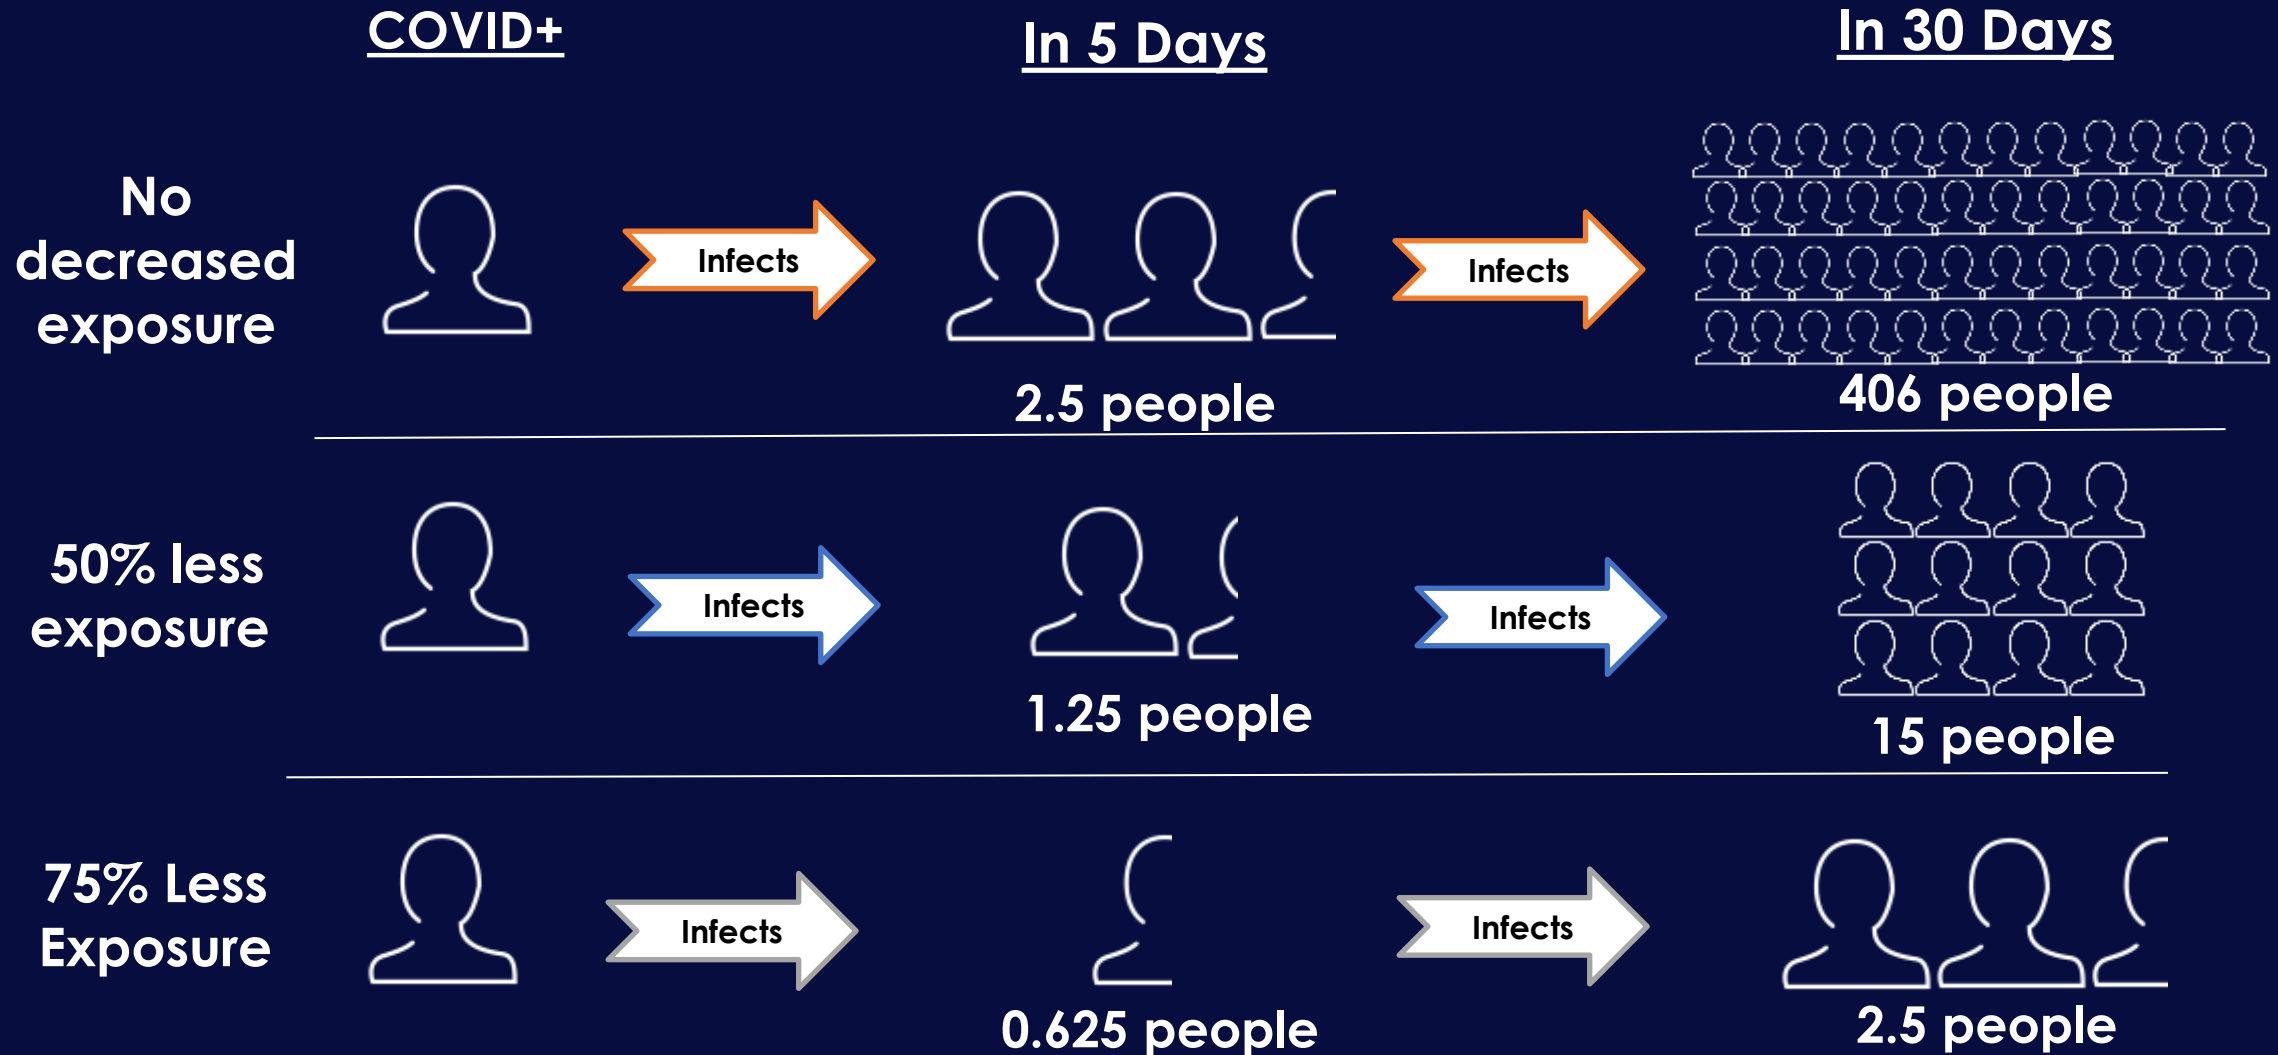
COVID+

In 5 Days

In 30 Days

No decreased exposure

Infects

2.5 people

Infects

406 people

50% less exposure

Infects

1.25 people

Infects

15 people

75% Less Exposure

Infects

0.625 people

Infects

2.5 people